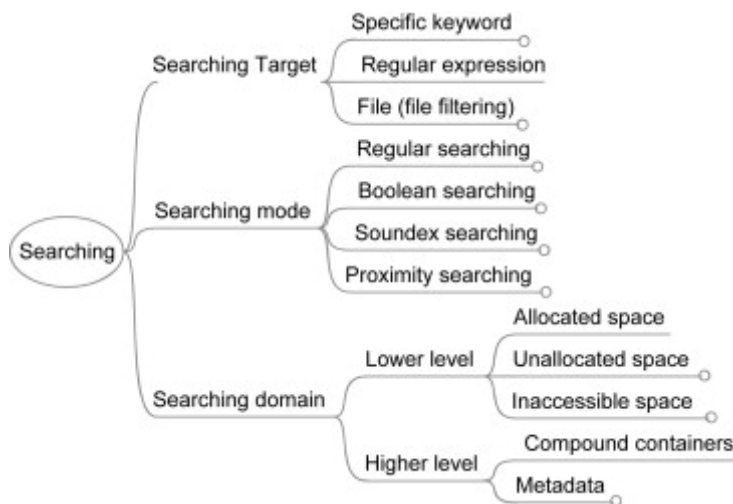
Searching

Searching Target
Specific keyword
Regular expression
File (file filtering)

Searching mode
Regular searching
Boolean searching
Soundex searching
Proximity searching

Searching domain
Lower level
Allocated space
Unallocated space
Inaccessible space
Higher level
Compound containers
Metadata